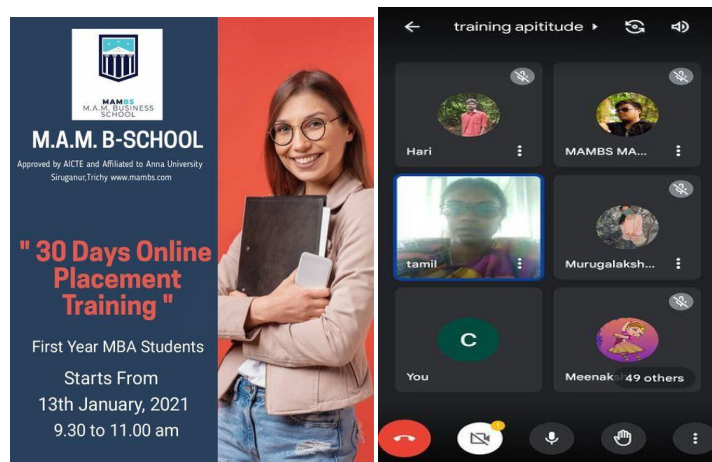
MAMBS
M.A.M. BUSINESS SCHOOL

M.A.M. B-SCHOOL

Approved by AICTE and Affiliated to Anna University Siruganur,Trichy www.mambs.com

" 30 Days Online Placement Training "

First Year MBA Students

Starts From
13th January, 2021
9.30 to 11.00 am

training apitiude

Hari

MAMBS MA...

tamil

Murugalaksh...

C

You

Meenak

49 others